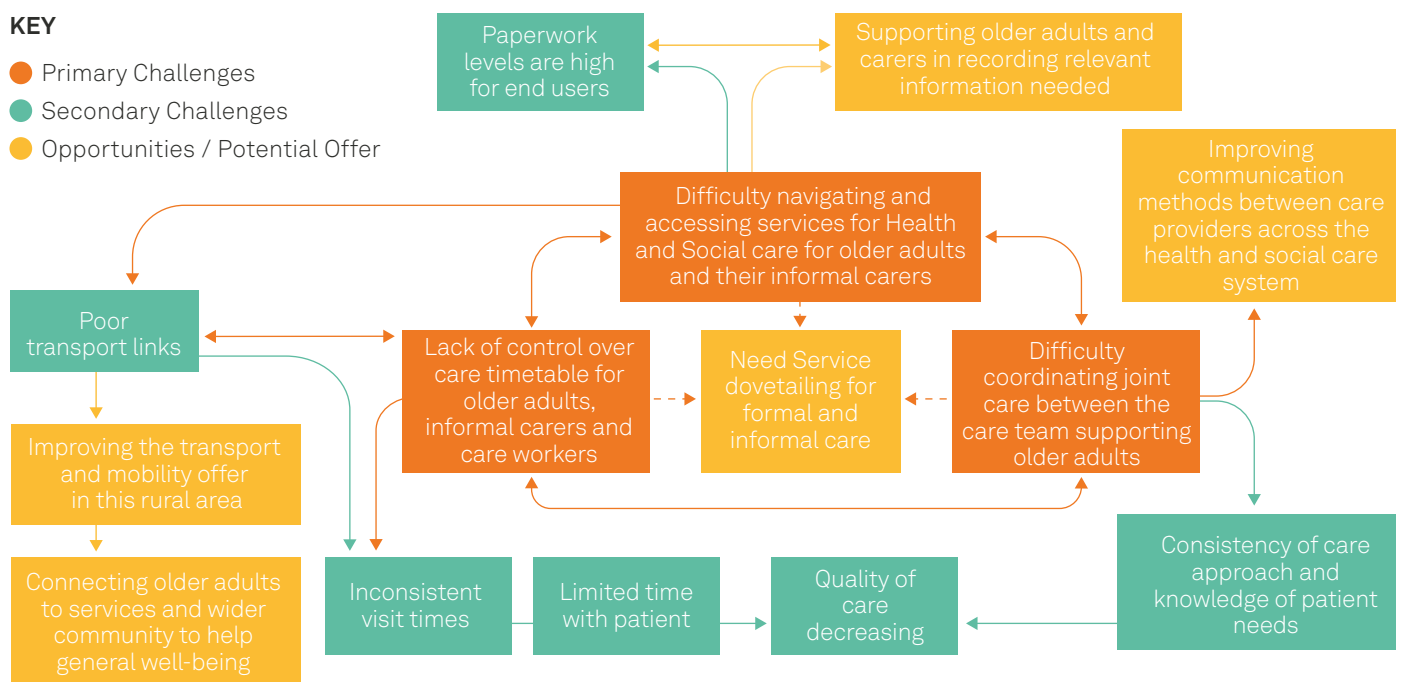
KEY

Primary Challenges

Secondary Challenges

Opportunities / Potential Offer

Paperwork levels are high for end users

Supporting older adults and carers in recording relevant information needed

Improving communication methods between care providers across the health and social care system

Difficulty navigating and accessing services for Health and Social care for older adults and their informal carers

Poor transport links

Lack of control over care timetable for older adults, informal carers and care workers

Need Service dovetailing for formal and informal care

Difficulty coordinating joint care between the care team supporting older adults

Improving the transport and mobility offer in this rural area

Connecting older adults to services and wider community to help general well-being

Inconsistent visit times

Limited time with patient

Quality of care decreasing

Consistency of care approach and knowledge of patient needs